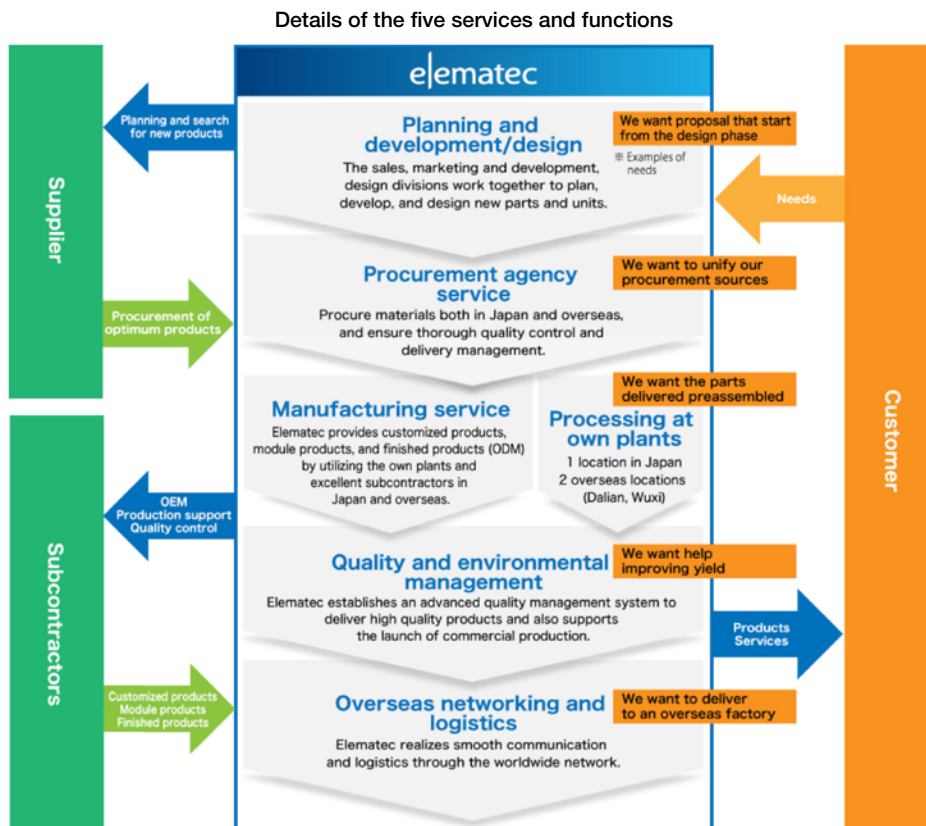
Details of the five services and functions

Supplier

Planning and search for new products

Procurement of optimum products

Subcontractors

OEM
Production support
Quality control

Customized products
Module products
Finished products

elematec

Planning and development/design

The sales, marketing and development, design divisions work together to plan, develop, and design new parts and units.

We want proposal that start from the design phase

※ Examples of needs

Procurement agency service

Procure materials both in Japan and overseas, and ensure thorough quality control and delivery management.

We want to unify our procurement sources

Manufacturing service

Elematec provides customized products, module products, and finished products (ODM) by utilizing the own plants and excellent subcontractors in Japan and overseas.

We want the parts delivered preassembled

Processing at own plants

1 location in Japan
2 overseas locations (Dalian, Wuxi)

Quality and environmental management

Elematec establishes an advanced quality management system to deliver high quality products and also supports the launch of commercial production.

We want help improving yield

Overseas networking and logistics

Elematec realizes smooth communication and logistics through the worldwide network.

We want to deliver to an overseas factory

Needs

Products
Services

Customer